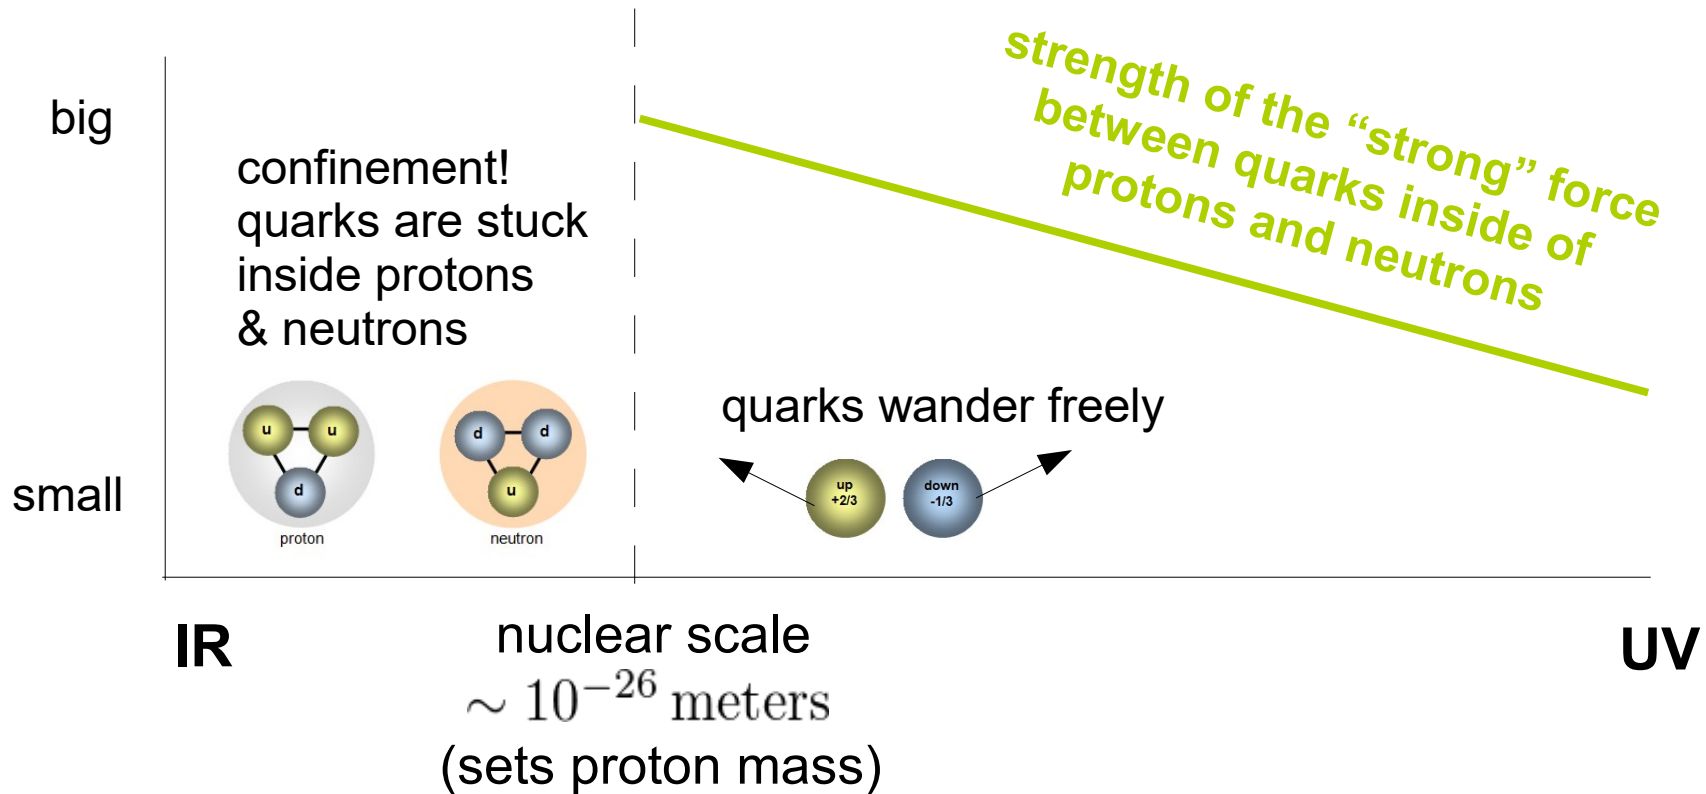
strength of the “strong” force between quarks inside of protons and neutrons

big

confinement! quarks are stuck inside protons & neutrons

u u d
proton

d d u
neutron

quarks wander freely

up +2/3

down -1/3

small

IR

nuclear scale
$\sim 10^{-26}$ meters
(sets proton mass)

UV